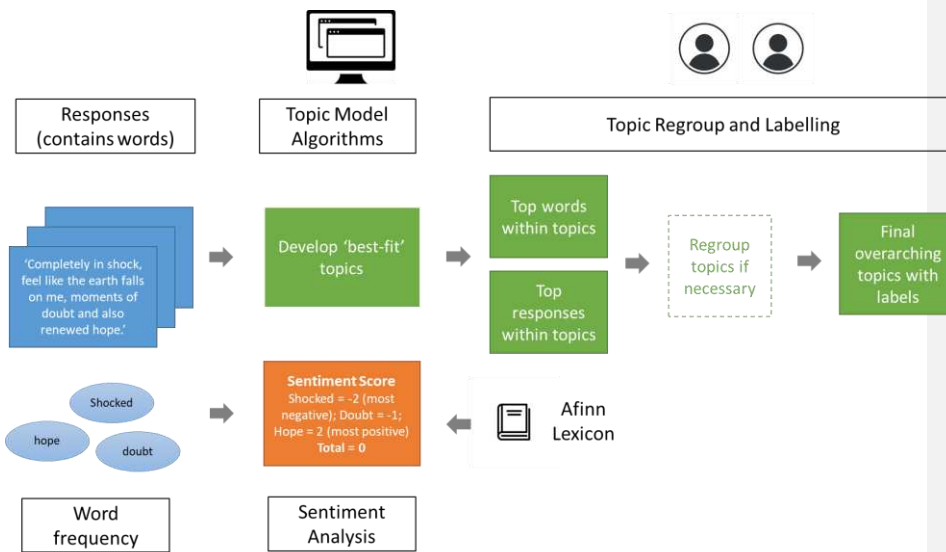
Responses (contains words)

Topic Model Algorithms

Topic Regroup and Labelling

'Completely in shock, feel like the earth falls on me, moments of doubt and also renewed hope.'

Develop 'best-fit' topics

Top words within topics

Top responses within topics

Regroup topics if necessary

Final overarching topics with labels

Shocked

hope

doubt

Sentiment Score
Shocked = -2 (most negative); Doubt = -1; Hope = 2 (most positive)
Total = 0

Afinn Lexicon

Word frequency

Sentiment Analysis